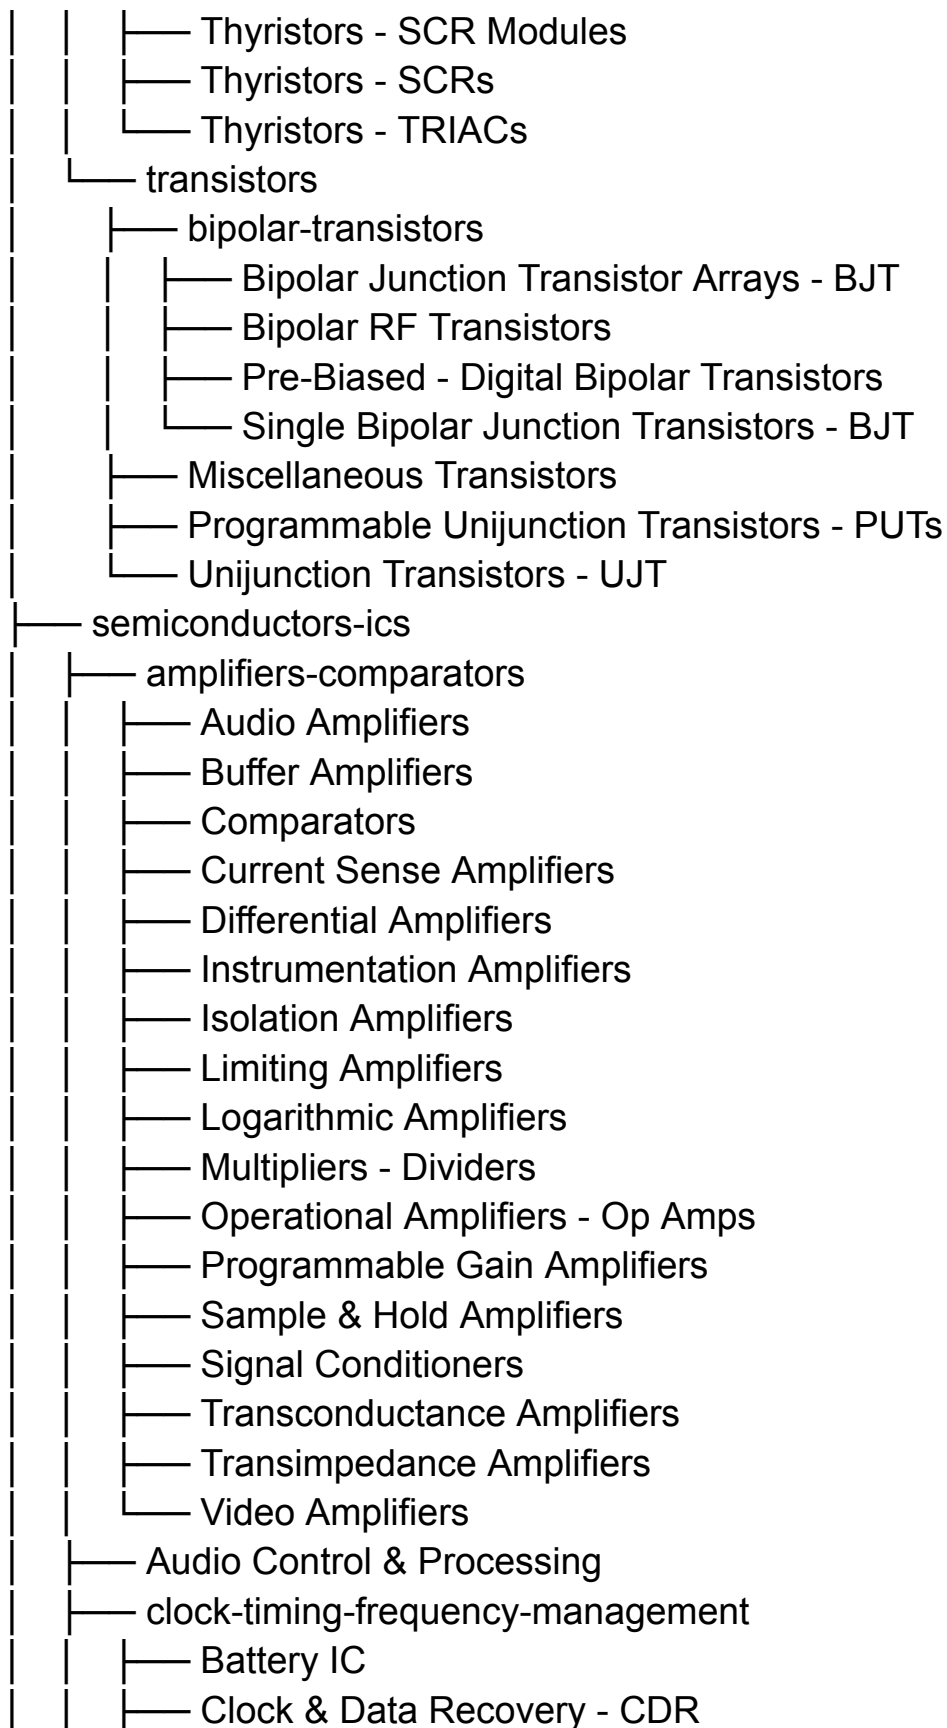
│   │   ├── Thyristors - SCR Modules
│   │   ├── Thyristors - SCRs
│   │   └── Thyristors - TRIACs
│   └── transistors
│       ├── bipolar-transistors
│       │   ├── Bipolar Junction Transistor Arrays - BJT
│       │   ├── Bipolar RF Transistors
│       │   ├── Pre-Biased - Digital Bipolar Transistors
│       │   └── Single Bipolar Junction Transistors - BJT
│       ├── Miscellaneous Transistors
│       ├── Programmable Unijunction Transistors - PUTs
│       └── Unijunction Transistors - UJT
├── semiconductors-ics
│   ├── amplifiers-comparators
│   │   ├── Audio Amplifiers
│   │   ├── Buffer Amplifiers
│   │   ├── Comparators
│   │   ├── Current Sense Amplifiers
│   │   ├── Differential Amplifiers
│   │   ├── Instrumentation Amplifiers
│   │   ├── Isolation Amplifiers
│   │   ├── Limiting Amplifiers
│   │   ├── Logarithmic Amplifiers
│   │   ├── Multipliers - Dividers
│   │   ├── Operational Amplifiers - Op Amps
│   │   ├── Programmable Gain Amplifiers
│   │   ├── Sample & Hold Amplifiers
│   │   ├── Signal Conditioners
│   │   ├── Transconductance Amplifiers
│   │   ├── Transimpedance Amplifiers
│   │   └── Video Amplifiers
│   ├── Audio Control & Processing
│   ├── clock-timing-frequency-management
│   │   ├── Battery IC
│   │   ├── Clock & Data Recovery - CDR